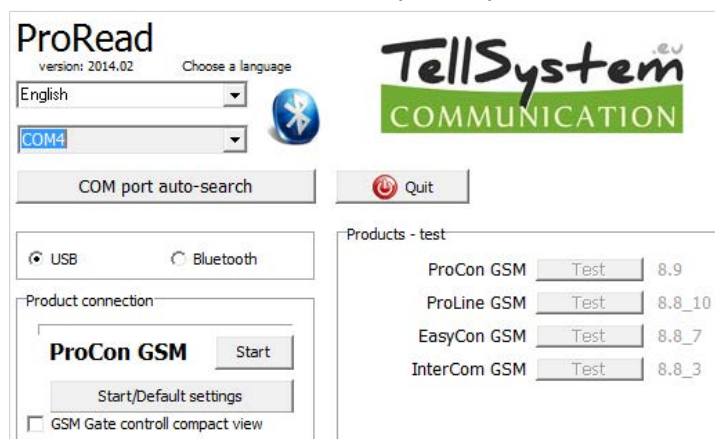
ProRead
version: 2014.02
Choose a language
English
COM4

TellSystem .eu
COMMUNICATION

COM port auto-search
Quit

USB
Bluetooth

Product connection
ProCon GSM
Start
Start/Default settings
GSM Gate controll compact view

Products - test
ProCon GSM Test 8.9
ProLine GSM Test 8.8_10
EasyCon GSM Test 8.8_7
InterCom GSM Test 8.8_3